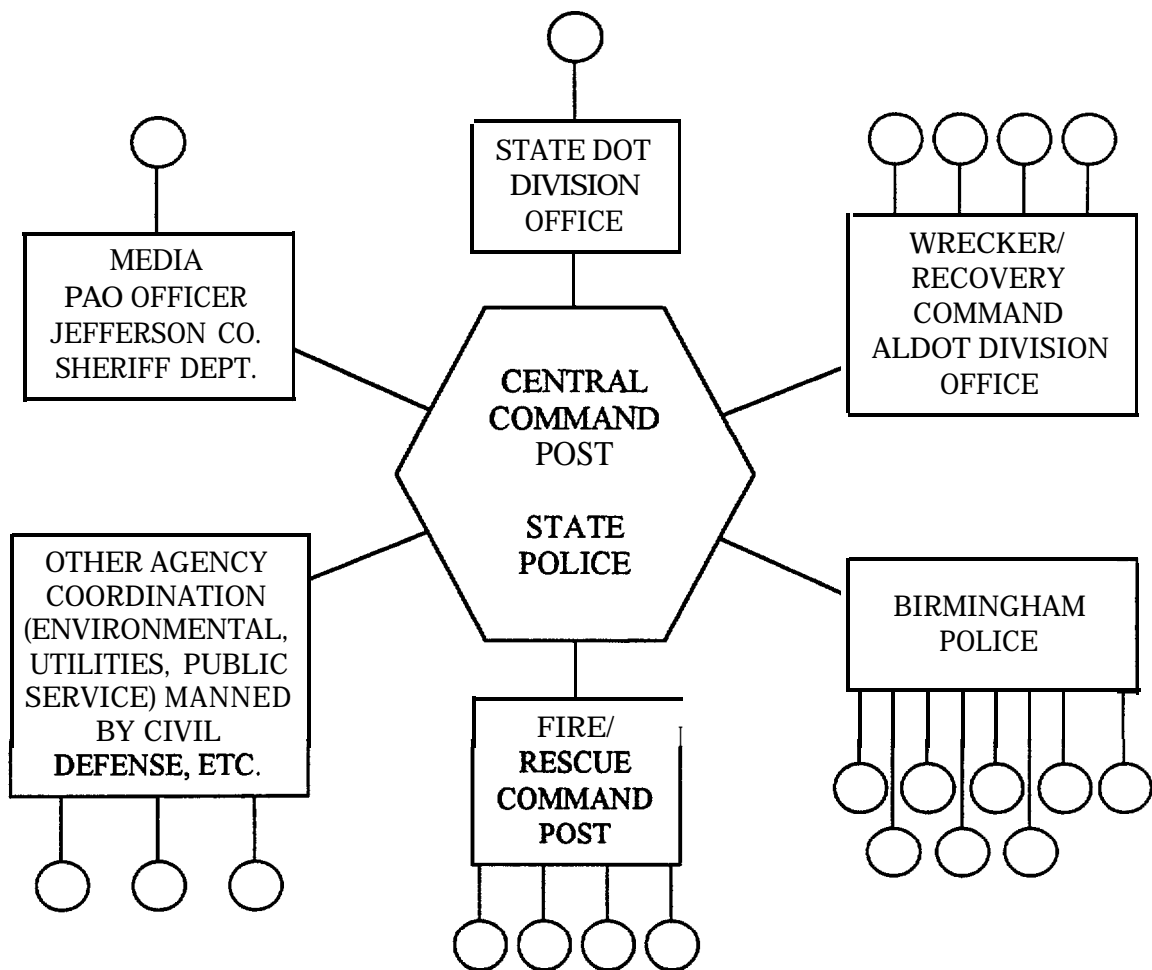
STATE DOT DIVISION OFFICE

MEDIA PAO OFFICER JEFFERSON CO. SHERIFF DEPT.

WRECKER/ RECOVERY COMMAND ALDOT DIVISION OFFICE

CENTRAL COMMAND POST

STATE POLICE

OTHER AGENCY COORDINATION (ENVIRONMENTAL, UTILITIES, PUBLIC SERVICE) MANNED BY CIVIL DEFENSE, ETC.

BIRMINGHAM POLICE

FIRE/ RESCUE COMMAND POST